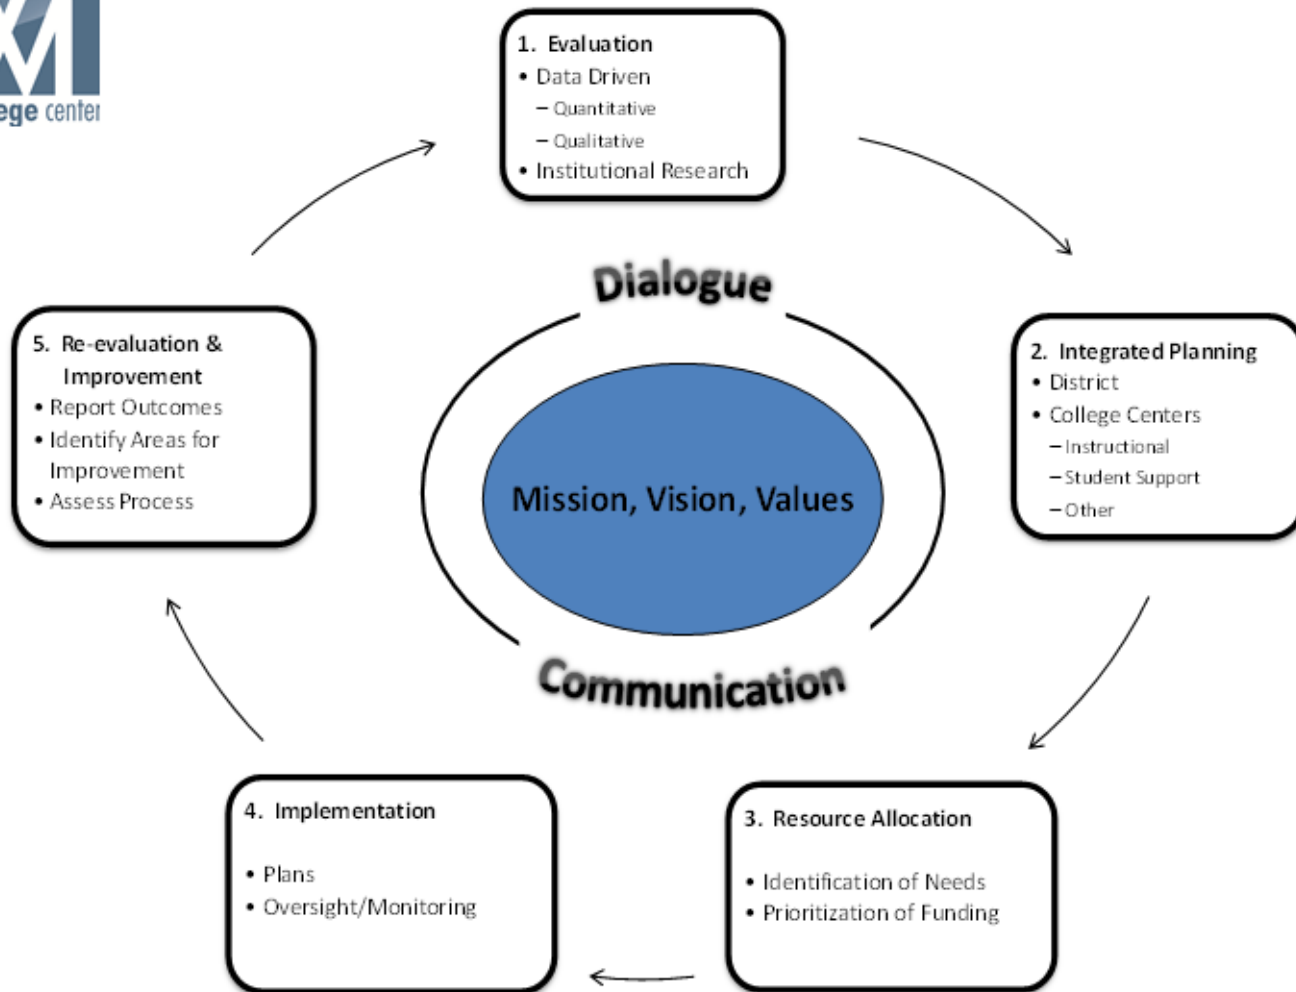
ege center

1. Evaluation
• Data Driven
– Quantitative
– Qualitative
• Institutional Research

Dialogue

2. Integrated Planning
• District
• College Centers
– Instructional
– Student Support
– Other

Mission, Vision, Values

5. Re-evaluation & Improvement
• Report Outcomes
• Identify Areas for Improvement
• Assess Process

Communication

3. Resource Allocation
• Identification of Needs
• Prioritization of Funding

4. Implementation
• Plans
• Oversight/Monitoring